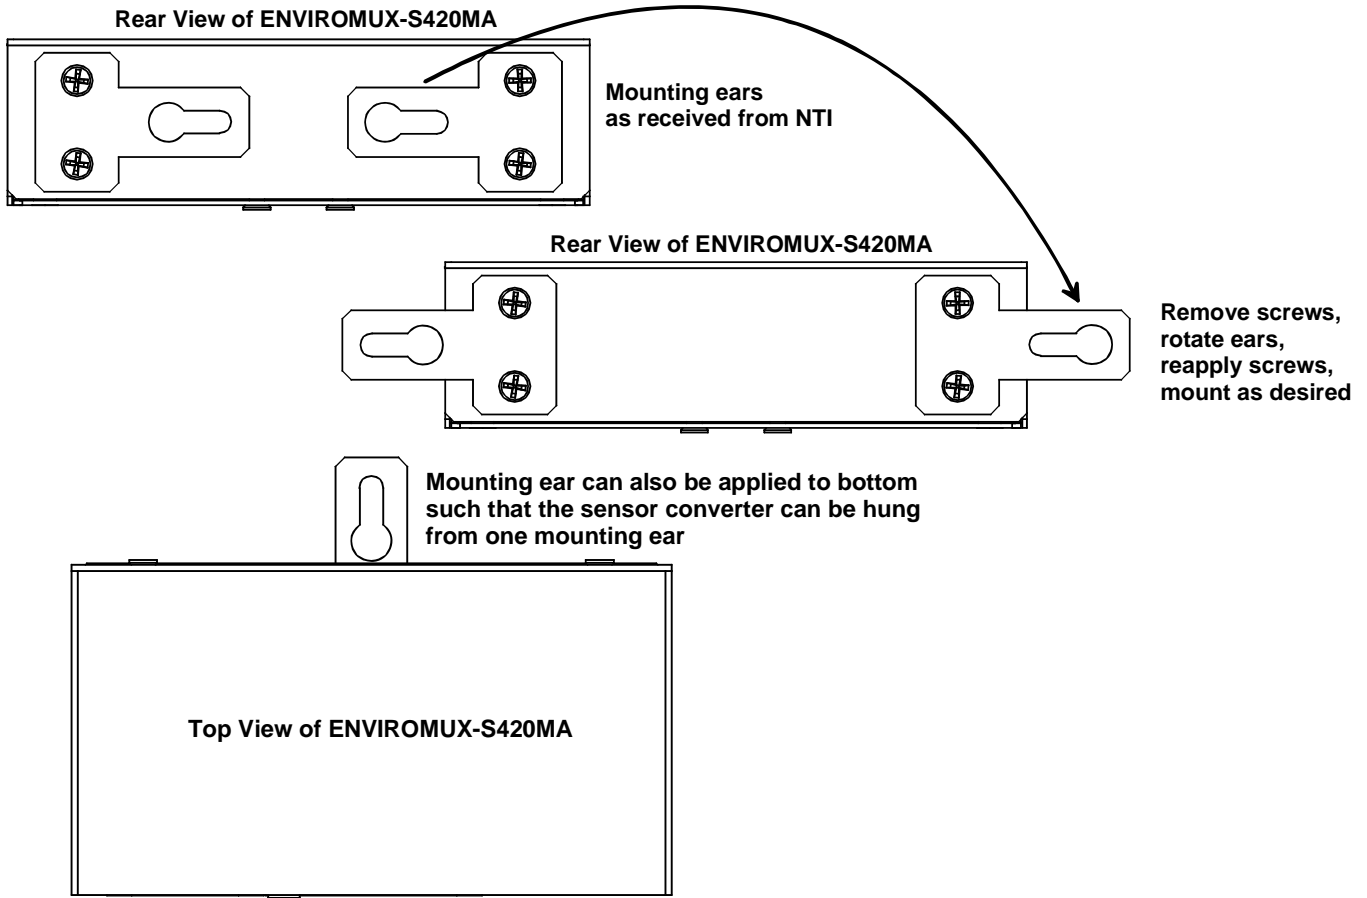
Rear View of ENVIROMUX-S420MA

Mounting ears
as received from NTI

Rear View of ENVIROMUX-S420MA

Remove screws,
rotate ears,
reapply screws,
mount as desired

Mounting ear can also be applied to bottom such that the sensor converter can be hung from one mounting ear

Top View of ENVIROMUX-S420MA